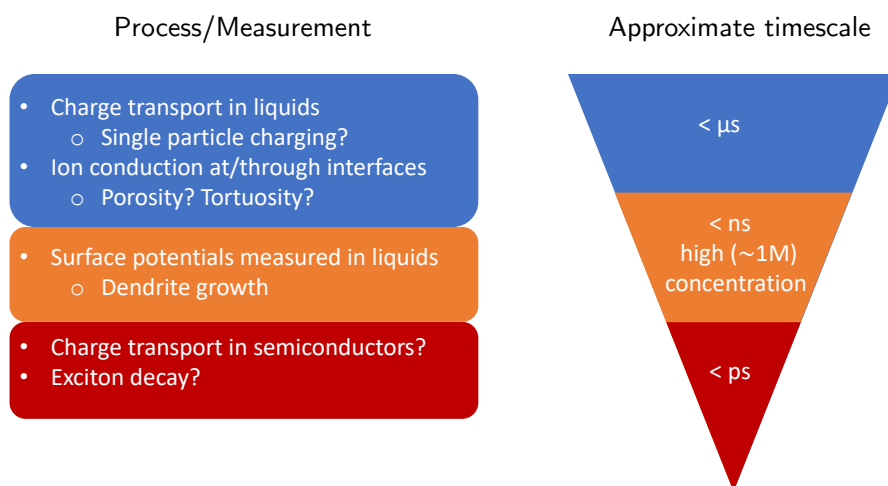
Process/Measurement

Approximate timescale

- Charge transport in liquids
  - Single particle charging?
- Ion conduction at/through interfaces
  - Porosity? Tortuosity?

- Surface potentials measured in liquids
  - Dendrite growth

- Charge transport in semiconductors?
- Exciton decay?

< μs

< ns
high (~1M)
concentration

< ps